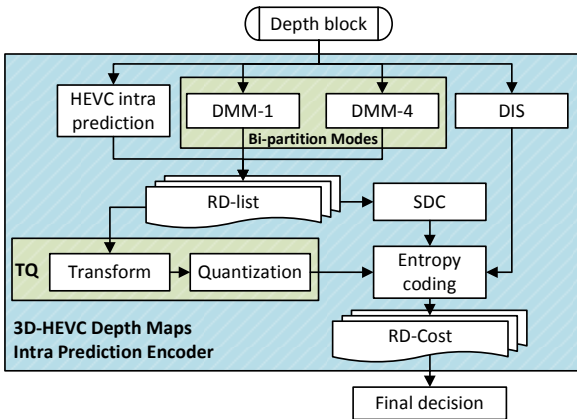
Depth block

HEVC intra prediction

DMM-1

DMM-4

Bi-partition Modes

DIS

RD-list

SDC

TQ

Transform

Quantization

Entropy coding

3D-HEVC Depth Maps Intra Prediction Encoder

RD-Cost

Final decision